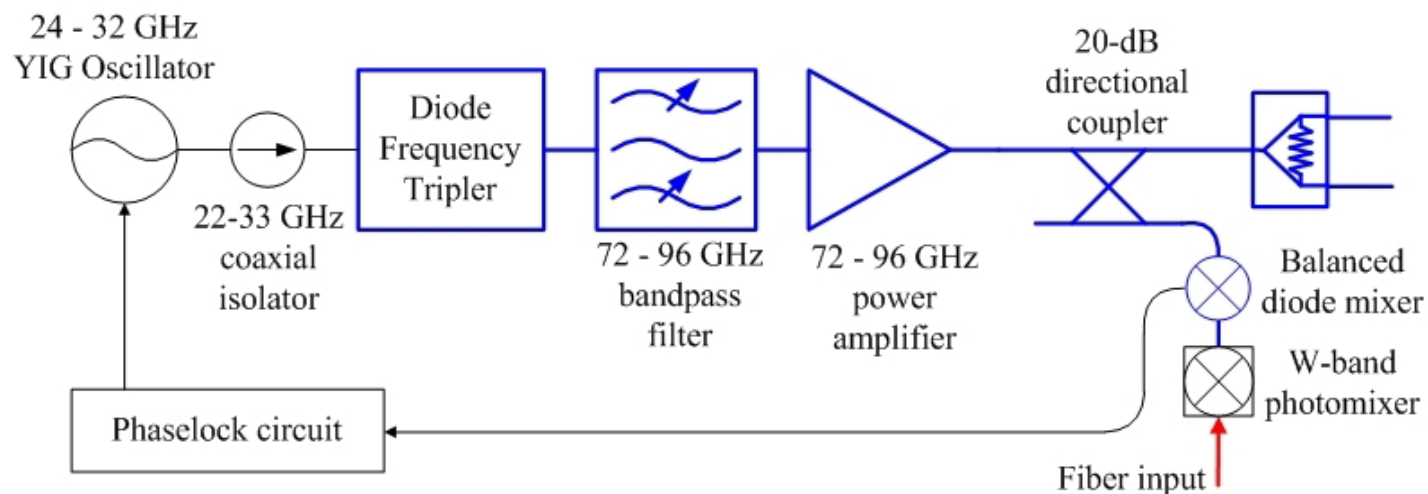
24 - 32 GHz
YIG Oscillator

22-33 GHz
coaxial
isolator

Diode
Frequency
Tripler

72 - 96 GHz
bandpass
filter

72 - 96 GHz
power
amplifier

20-dB
directional
coupler

Balanced
diode mixer

W-band
photomixer

Phaselock circuit

Fiber input